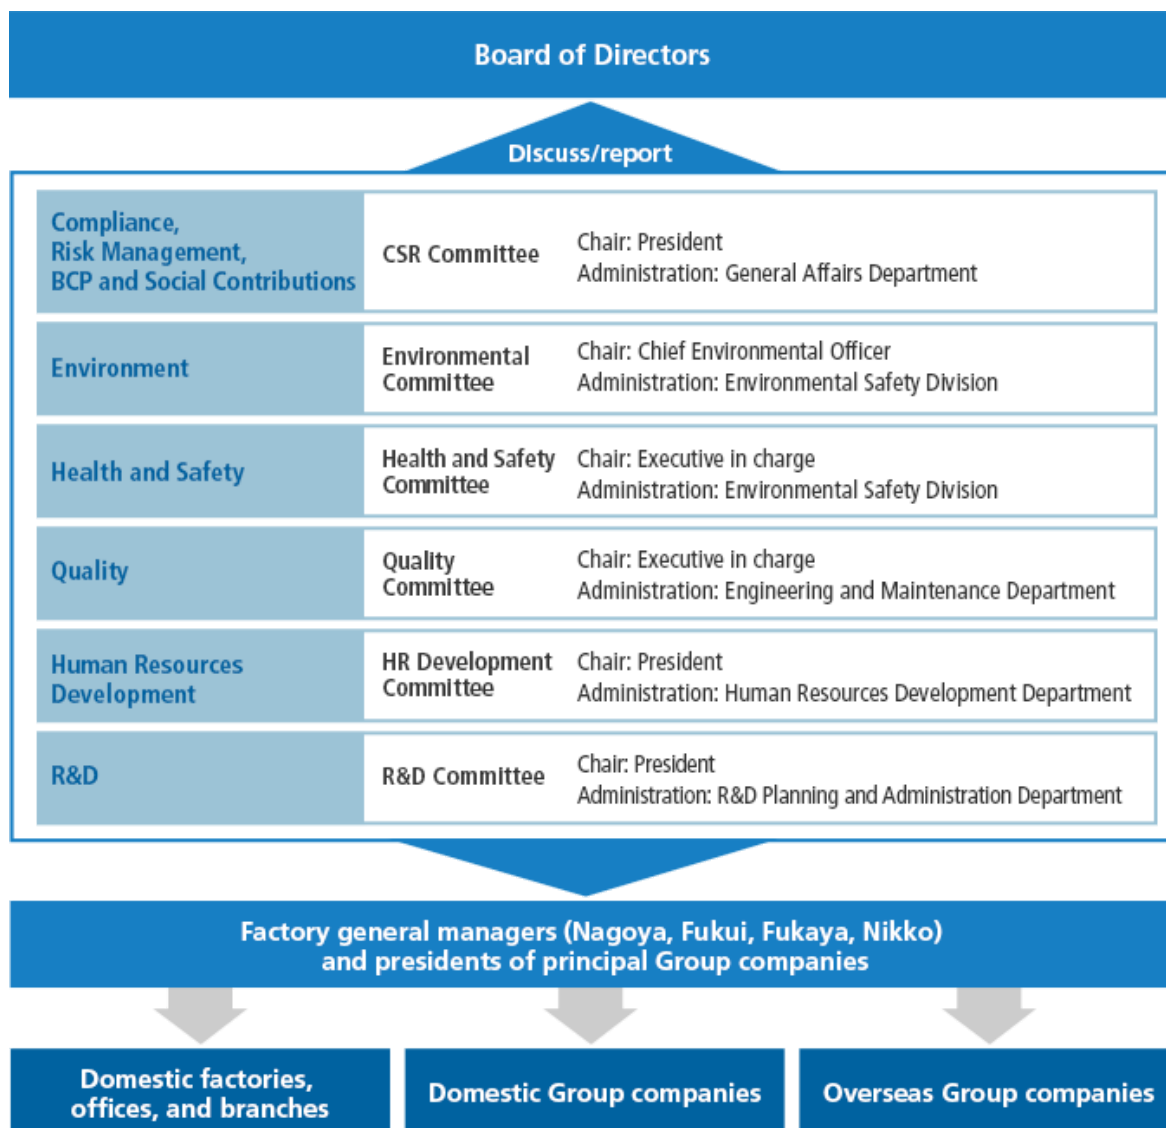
Board of Directors

Discuss/report

| | | |
|---|---|---|
| Compliance, Risk Management, BCP and Social Contributions | CSR Committee | Chair: President<br>Administration: General Affairs Department |
| Environment | Environmental Committee | Chair: Chief Environmental Officer<br>Administration: Environmental Safety Division |
| Health and Safety | Health and Safety Committee | Chair: Executive in charge<br>Administration: Environmental Safety Division |
| Quality | Quality Committee | Chair: Executive in charge<br>Administration: Engineering and Maintenance Department |
| Human Resources Development | HR Development Committee | Chair: President<br>Administration: Human Resources Development Department |
| R&D | R&D Committee | Chair: President<br>Administration: R&D Planning and Administration Department |

Factory general managers (Nagoya, Fukui, Fukaya, Nikko) and presidents of principal Group companies

Domestic factories, offices, and branches

Domestic Group companies

Overseas Group companies